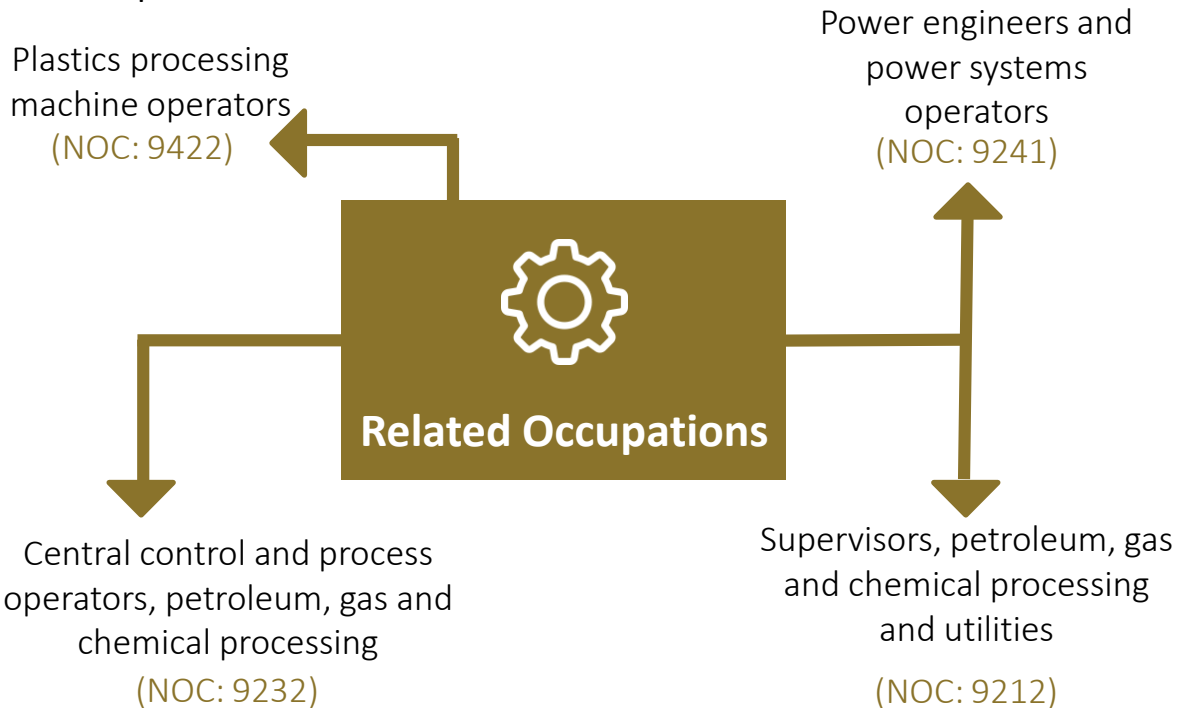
Plastics processing machine operators
(NOC: 9422)

Power engineers and power systems operators
(NOC: 9241)

Related Occupations

Central control and process operators, petroleum, gas and chemical processing
(NOC: 9232)

Supervisors, petroleum, gas and chemical processing and utilities
(NOC: 9212)